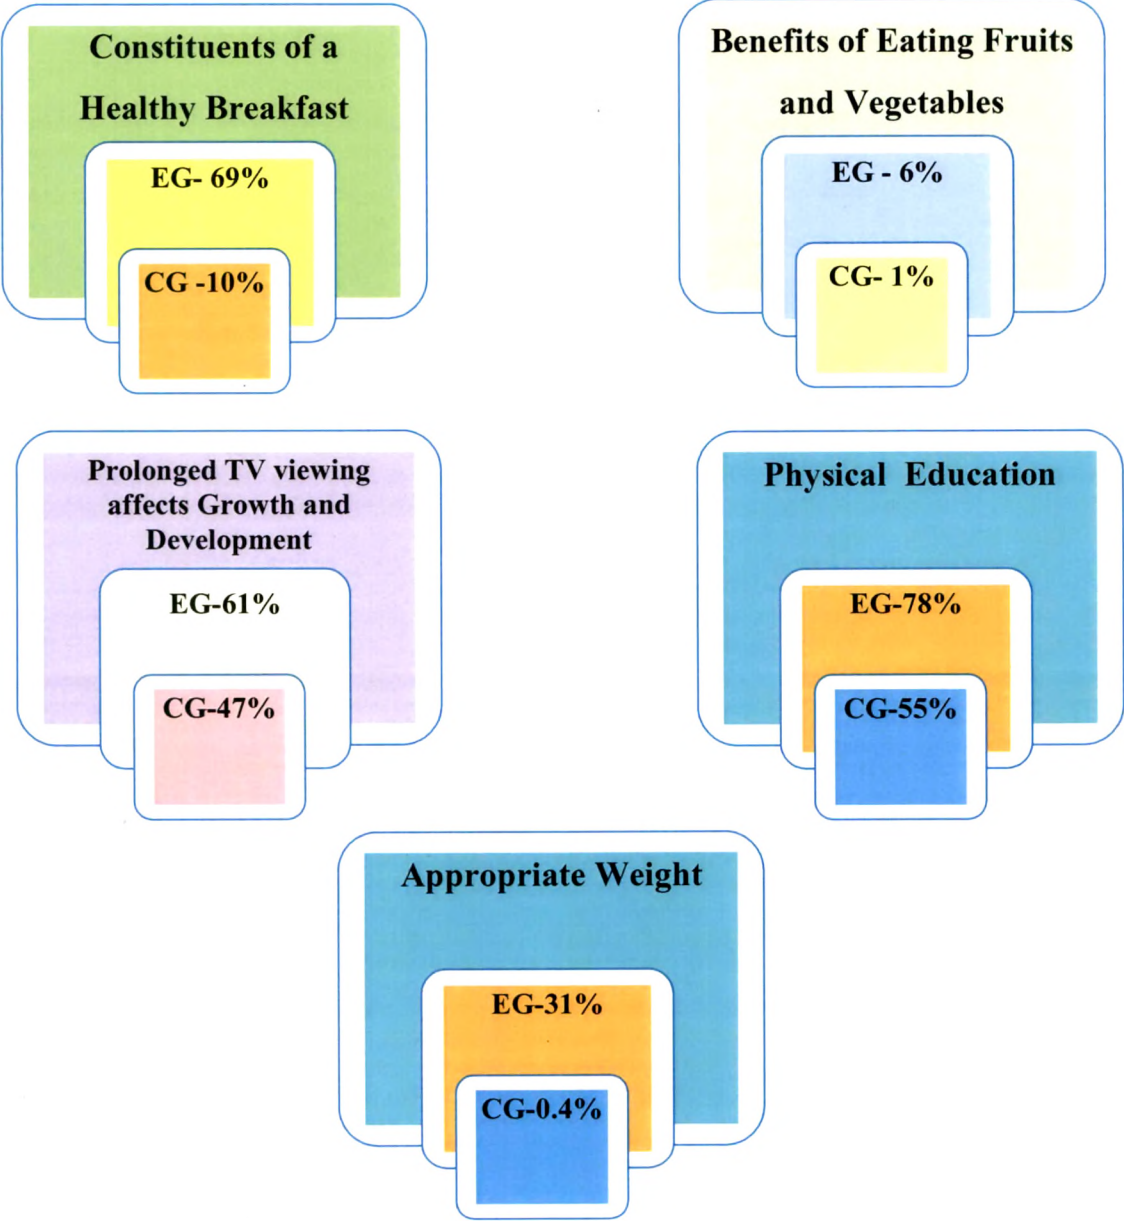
Constituents of a Healthy Breakfast

EG- 69%

CG -10%

Benefits of Eating Fruits and Vegetables

EG - 6%

CG- 1%

Prolonged TV viewing affects Growth and Development

EG-61%

CG-47%

Physical Education

EG-78%

CG-55%

Appropriate Weight

EG-31%

CG-0.4%